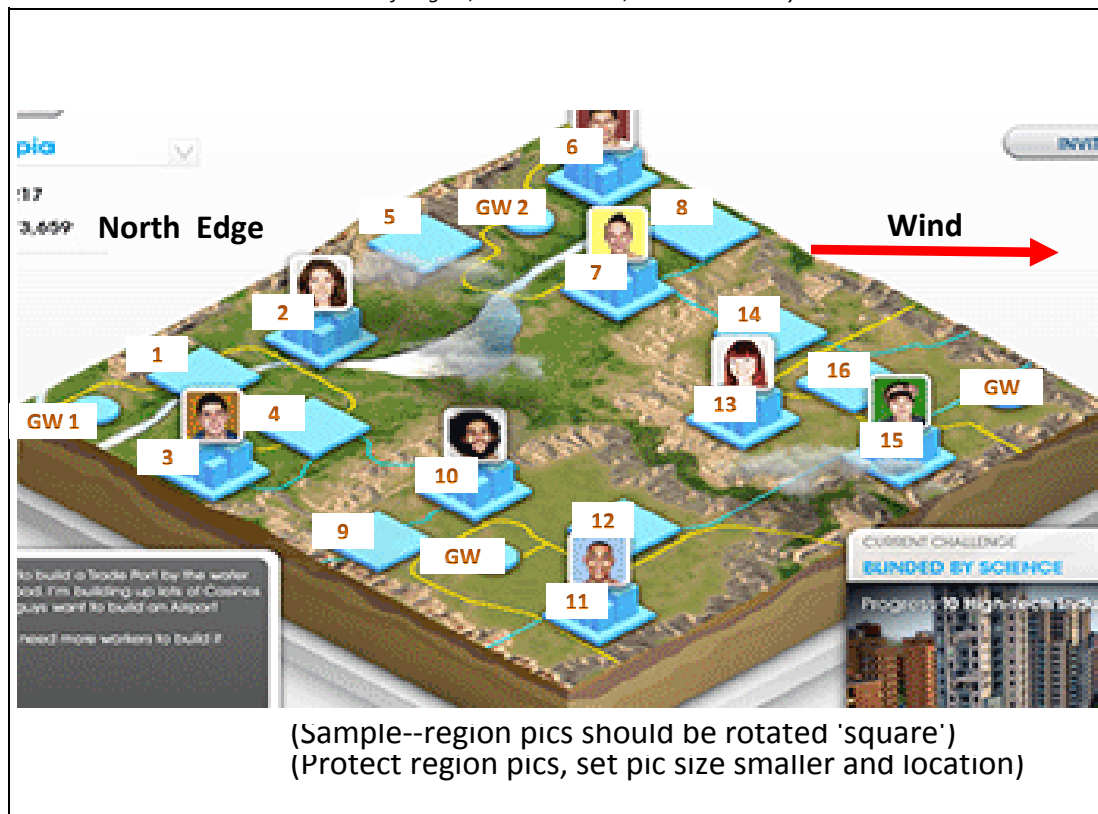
pia

:17

3,609

North Edge

Wind

INVI

6

5

GW 2

8

7

2

14

1

16

GW

13

GW 1

4

3

15

10

9

12

GW

11

to build a Trade Port by the water. ...ad. I'm building up lots of Casinos ... guys want to build an Airport

...need more workers to build it

CURRENT CHALLENGE

BUNDED BY SCIENCE

Progress: 10 high-tech Indu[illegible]

(Sample--region pics should be rotated 'square')
(Protect region pics, set pic size smaller and location)